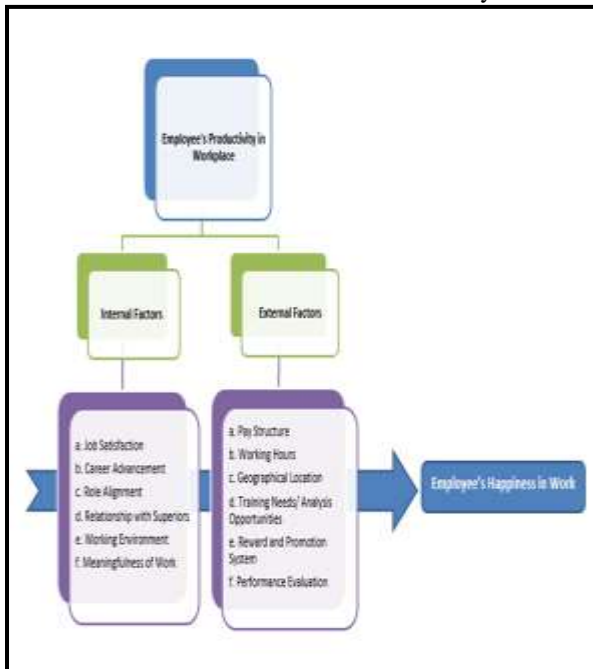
Employee's Productivity in Workplace

Internal Factors

External Factors

a. Job Satisfaction
b. Career Advancement
c. Role Alignment
d. Relationship with Superiors
e. Working Environment
f. Meaningfulness of Work

a. Pay Structure
b. Working Hours
c. Geographical Location
d. Training Needs/ Analysis Opportunities
e. Reward and Promotion System
f. Performance Evaluation

Employee's Happiness in Work